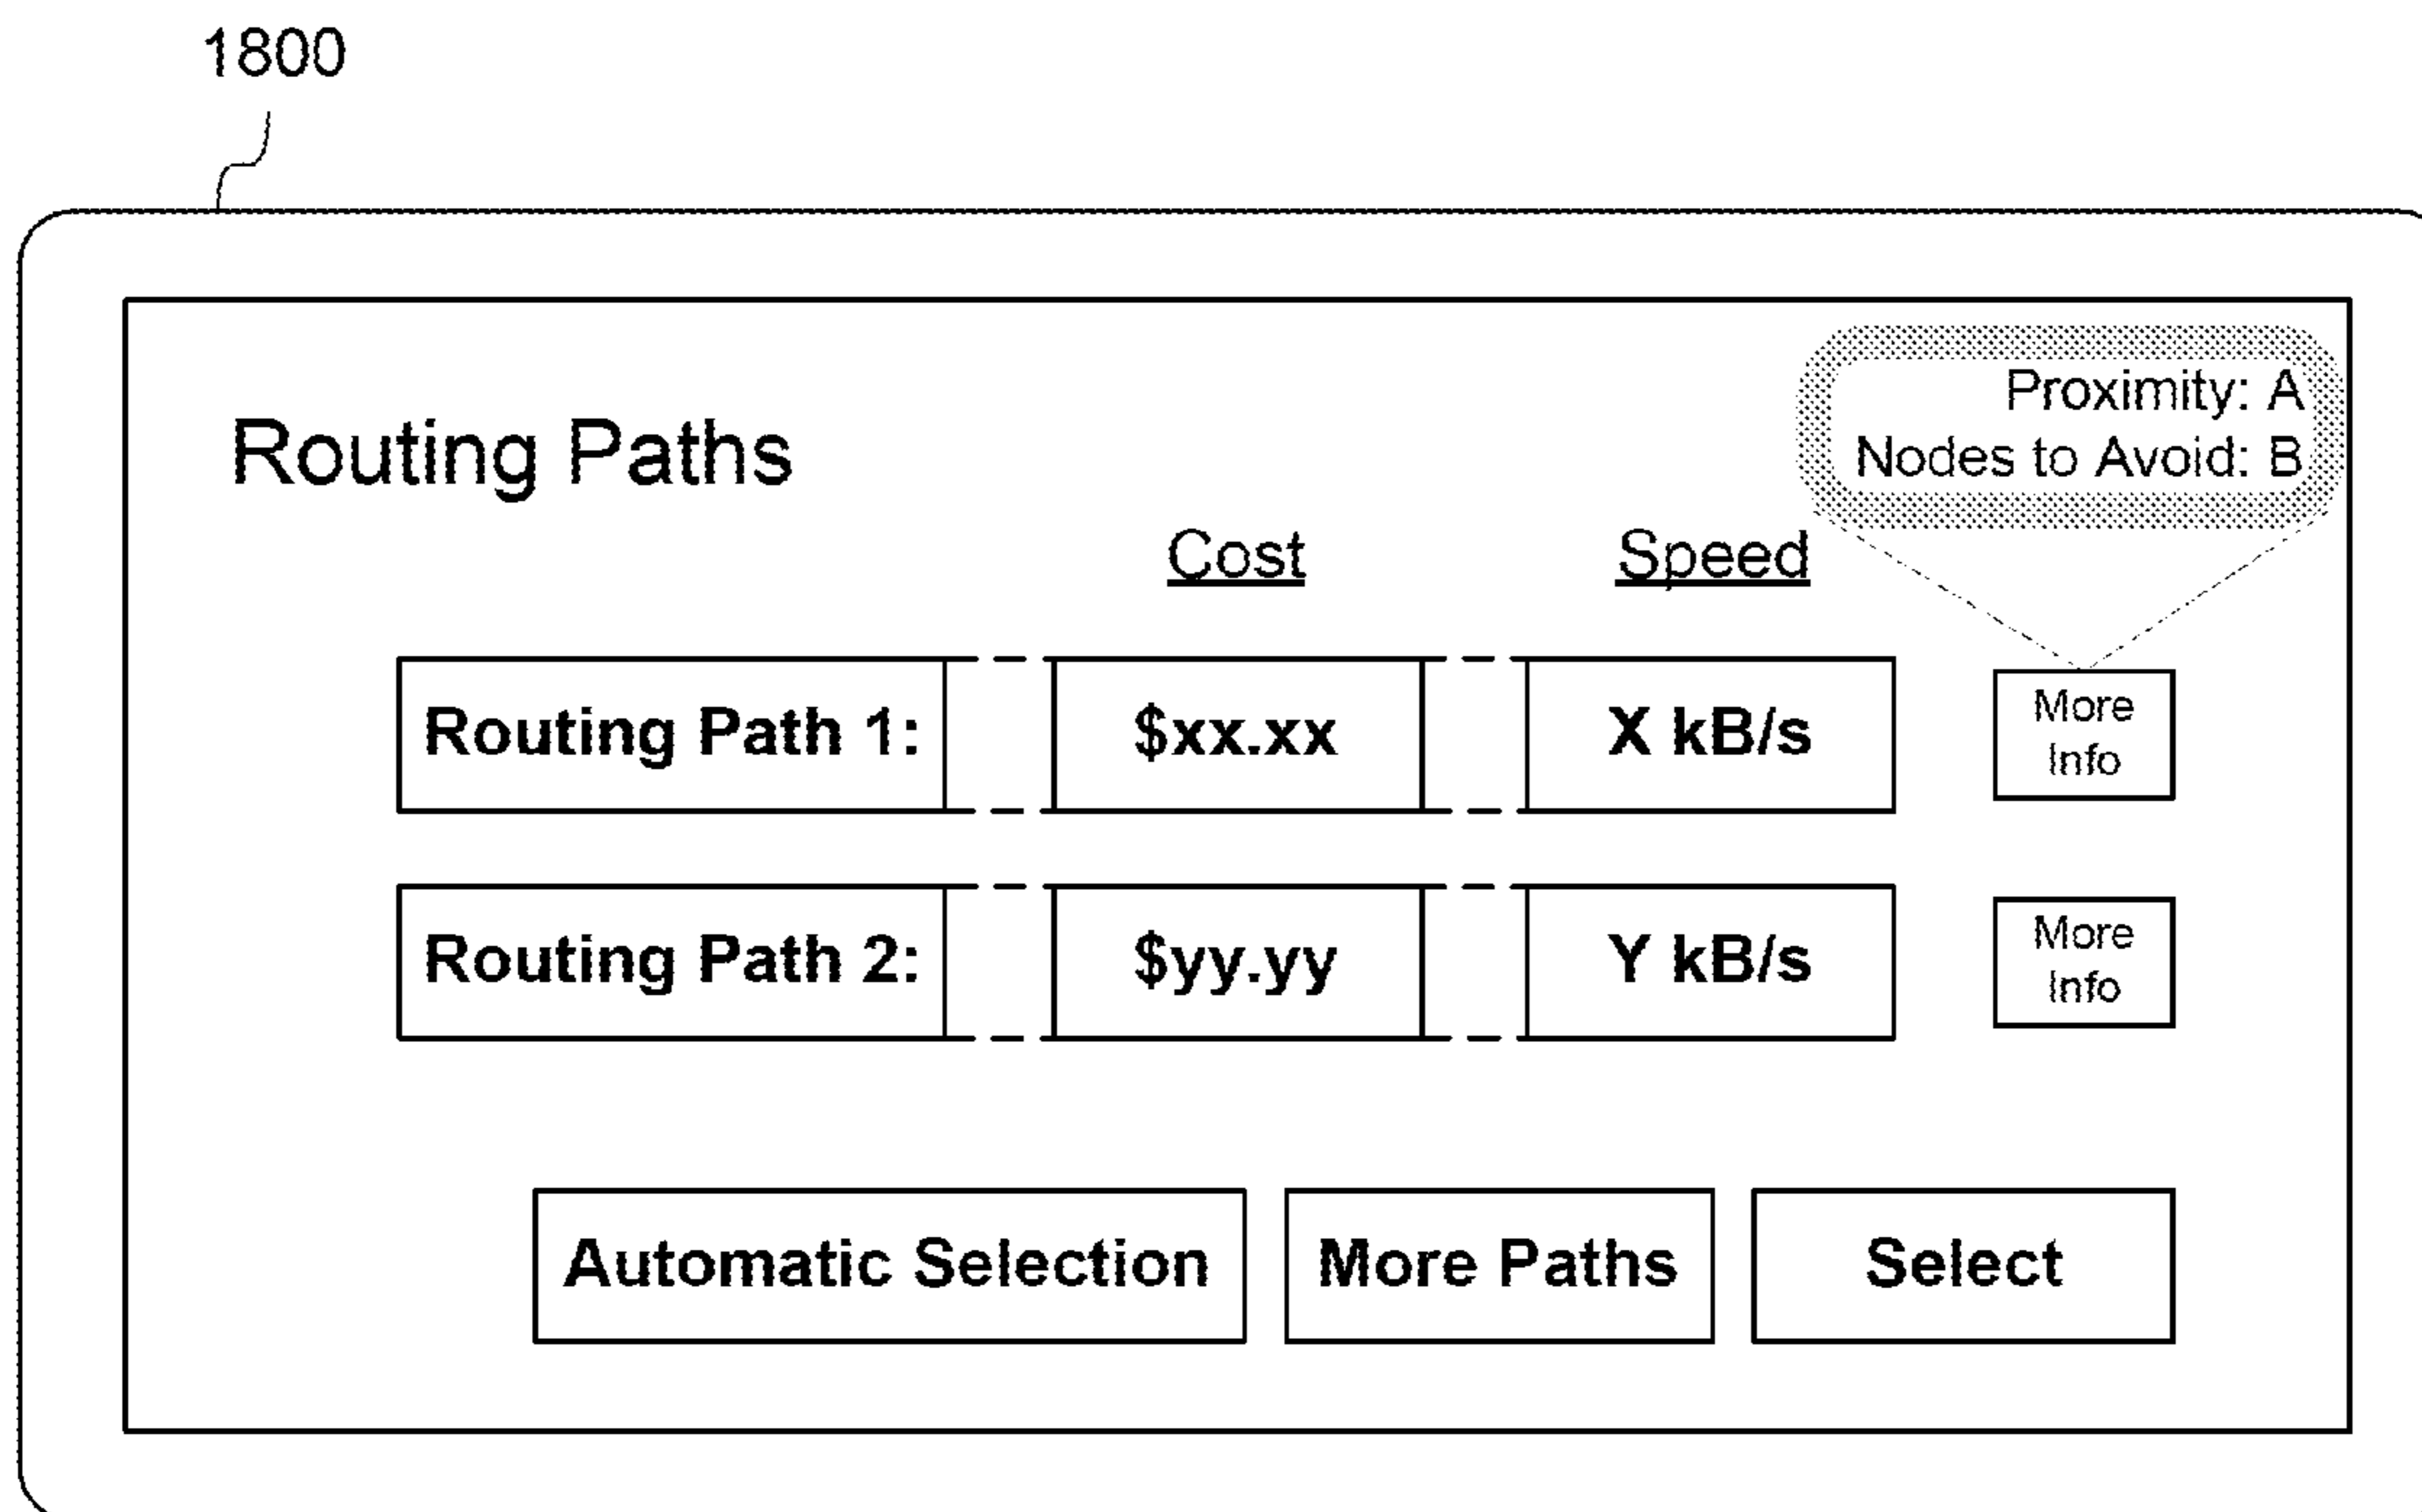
1800

Routing Paths

Proximity: A
Nodes to Avoid: B

| | Cost | Speed | |
|---|---|---|---|
| Routing Path 1: | \$xx.xx | X kB/s | More Info |
| Routing Path 2: | \$yy.yy | Y kB/s | More Info |

Automatic Selection

More Paths

Select